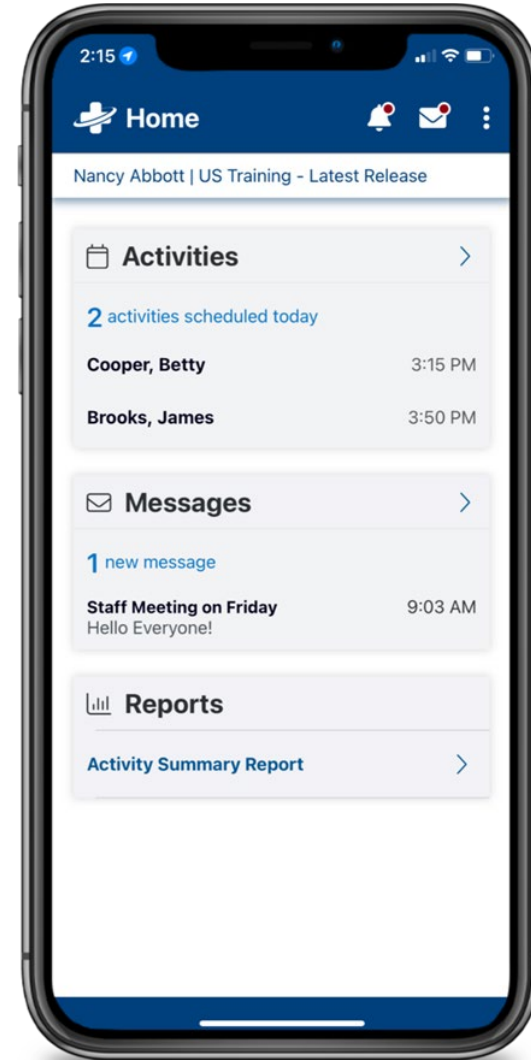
2:15

Home

Nancy Abbott | US Training - Latest Release

Activities

2 activities scheduled today

Cooper, Betty 3:15 PM

Brooks, James 3:50 PM

Messages

1 new message

Staff Meeting on Friday 9:03 AM
Hello Everyone!

Reports

Activity Summary Report